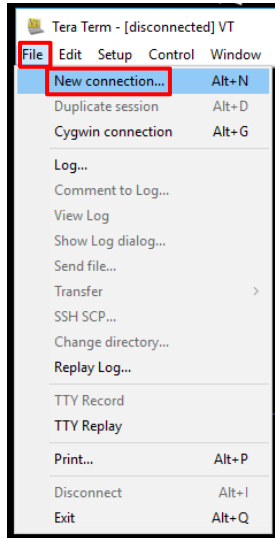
Tera Term - [disconnected] VT

File Edit Setup Control Window

| | |
|---|---|
| New connection... | Alt+N |
| Duplicate session | Alt+D |
| Cygwin connection | Alt+G |
| Log... | |
| Comment to Log... | |
| View Log | |
| Show Log dialog... | |
| Send file... | |
| Transfer | > |
| SSH SCP... | |
| Change directory... | |
| Replay Log... | |
| TTY Record | |
| TTY Replay | |
| Print... | Alt+P |
| Disconnect | Alt+I |
| Exit | Alt+Q |